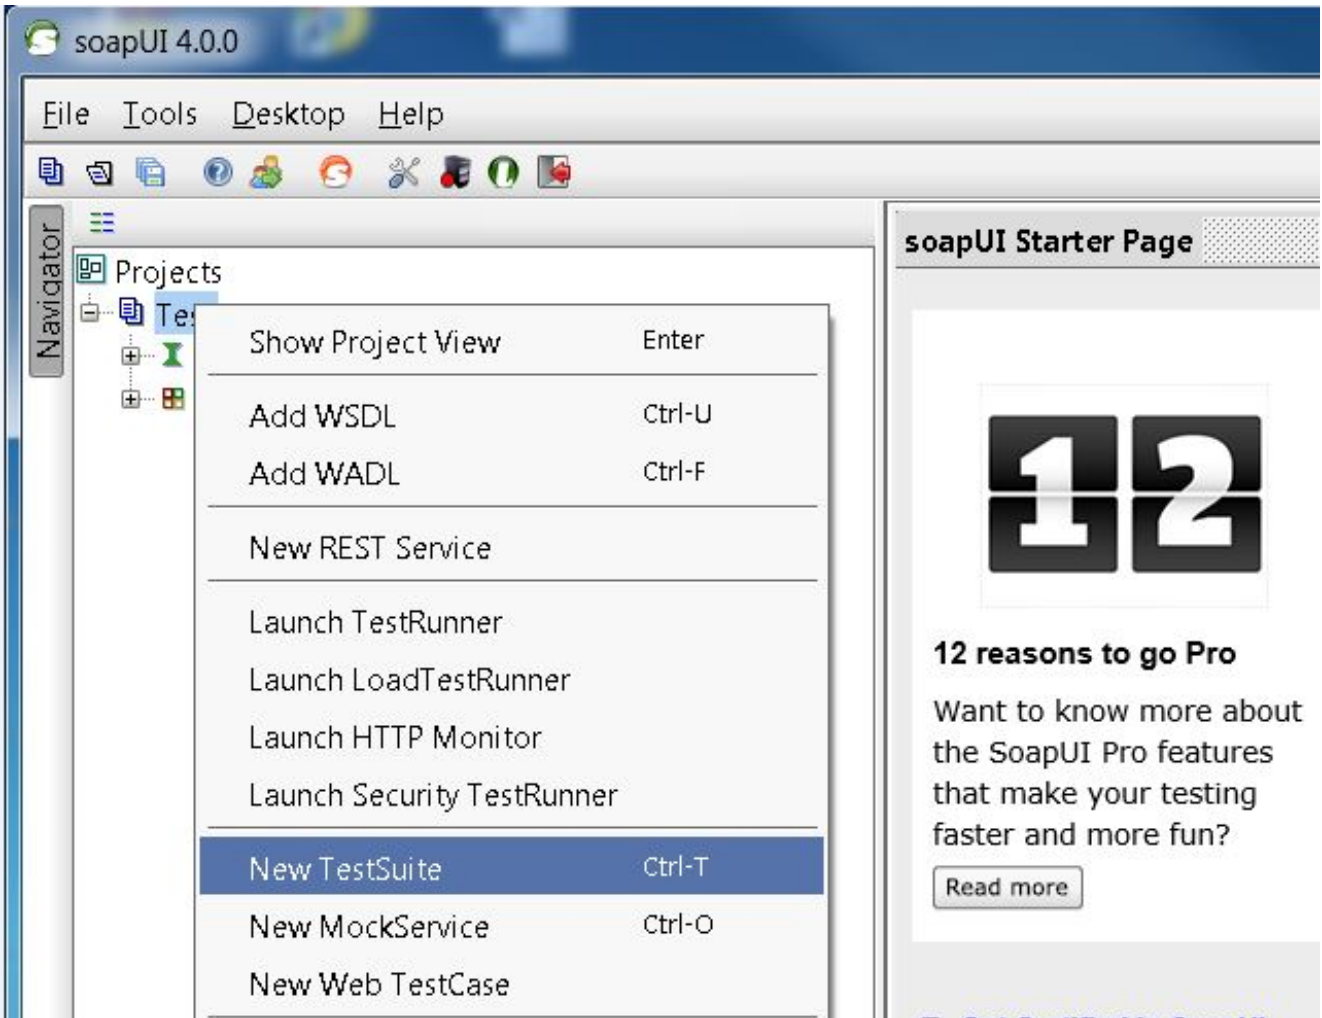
soapUI 4.0.0

File Tools Desktop Help

Navigator

Projects
Tes

Show Project View Enter
Add WSDL Ctrl-U
Add WADL Ctrl-F
New REST Service
Launch TestRunner
Launch LoadTestRunner
Launch HTTP Monitor
Launch Security TestRunner
New TestSuite Ctrl-T
New MockService Ctrl-O
New Web TestCase

soapUI Starter Page

12

12 reasons to go Pro

Want to know more about the SoapUI Pro features that make your testing faster and more fun?

Read more